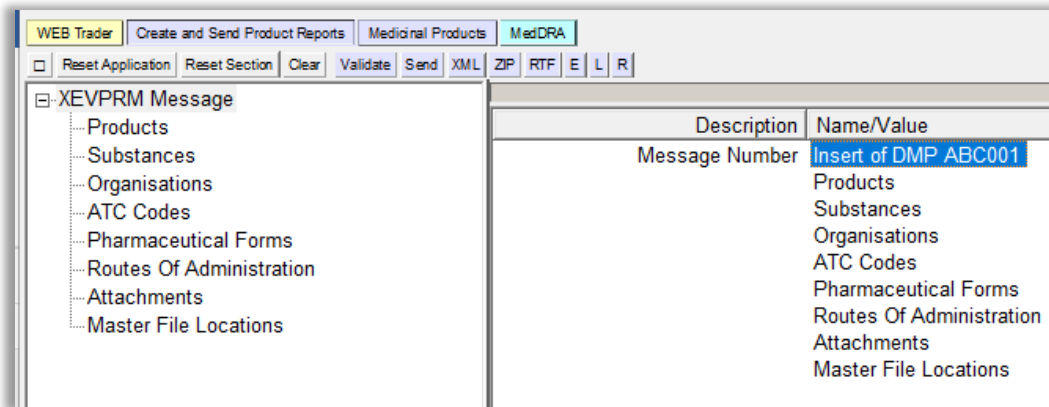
WEB Trader | Create and Send Product Reports | Medicinal Products | MedDRA

□ | Reset Application | Reset Section | Clear | Validate | Send | XML | ZIP | RTF | E | L | R

XEVPRM Message
Products
Substances
Organisations
ATC Codes
Pharmaceutical Forms
Routes Of Administration
Attachments
Master File Locations

| Description | Name/Value |
|---|---|
| Message Number | Insert of DMP ABC001 |
| | Products |
| | Substances |
| | Organisations |
| | ATC Codes |
| | Pharmaceutical Forms |
| | Routes Of Administration |
| | Attachments |
| | Master File Locations |